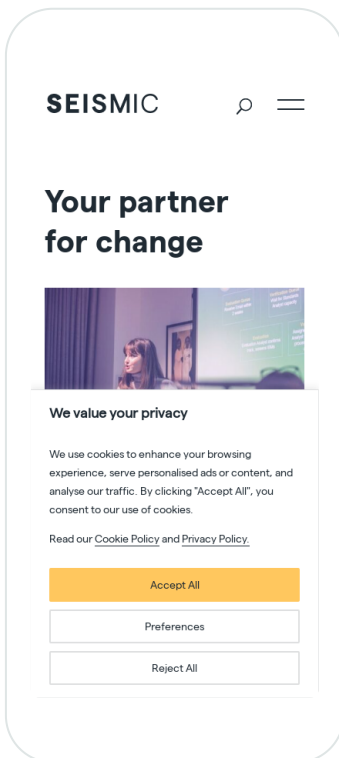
SEISMIC

Your partner for change

We value your privacy

We use cookies to enhance your browsing experience, serve personalised ads or content, and analyse our traffic. By clicking "Accept All", you consent to our use of cookies.

Read our Cookie Policy and Privacy Policy.

Accept All

Preferences

Reject All